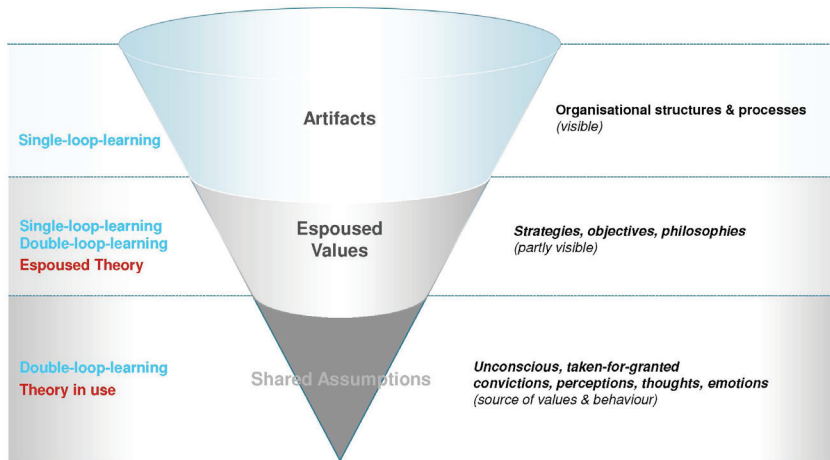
Single-loop-learning

Artifacts

Organisational structures & processes
(visible)

Single-loop-learning
Double-loop-learning
Espoused Theory

Espoused Values

Strategies, objectives, philosophies
(partly visible)

Double-loop-learning
Theory in use

Shared Assumptions

Unconscious, taken-for-granted convictions, perceptions, thoughts, emotions
(source of values & behaviour)